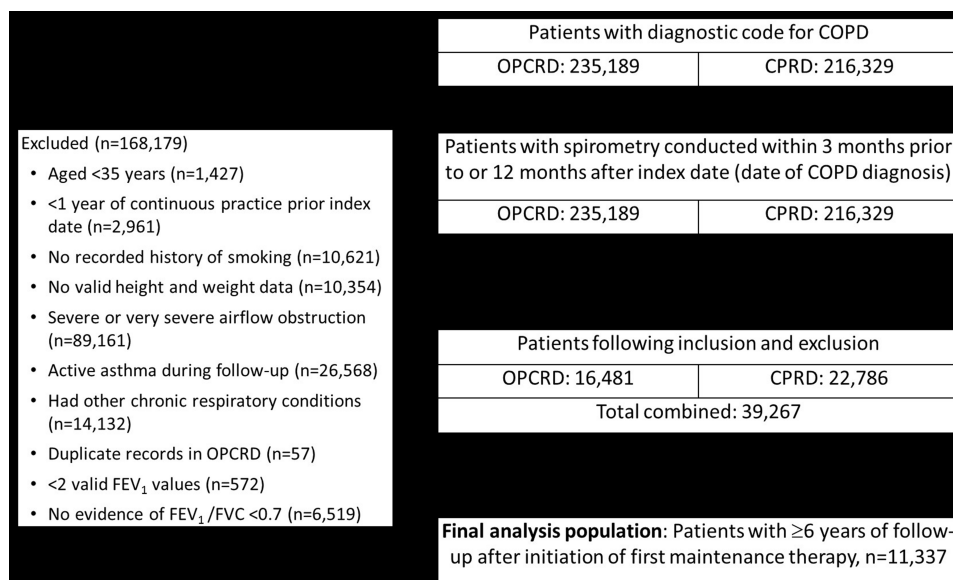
Patients with diagnostic code for COPD

OPCRD: 235,189 | CPRD: 216,329

Excluded (n=168,179)
• Aged <35 years (n=1,427)
• <1 year of continuous practice prior index date (n=2,961)
• No recorded history of smoking (n=10,621)
• No valid height and weight data (n=10,354)
• Severe or very severe airflow obstruction (n=89,161)
• Active asthma during follow-up (n=26,568)
• Had other chronic respiratory conditions (n=14,132)
• Duplicate records in OPCRD (n=57)
• <2 valid $FEV_1$ values (n=572)
• No evidence of $FEV_1$/FVC <0.7 (n=6,519)

Patients with spirometry conducted within 3 months prior to or 12 months after index date (date of COPD diagnosis)

OPCRD: 235,189 | CPRD: 216,329

Patients following inclusion and exclusion

OPCRD: 16,481 | CPRD: 22,786

Total combined: 39,267

**Final analysis population**: Patients with ≥6 years of follow-up after initiation of first maintenance therapy, n=11,337